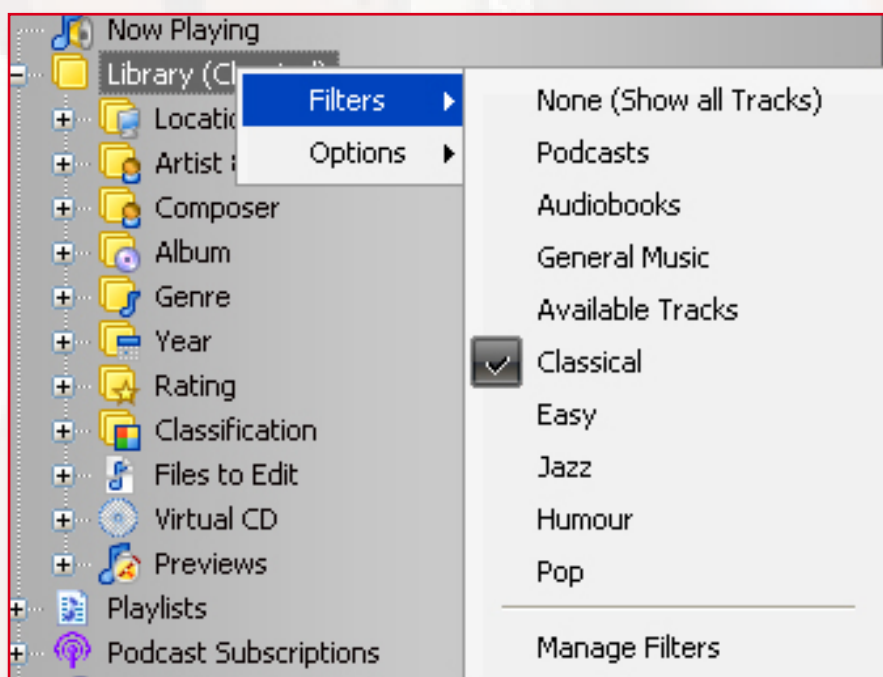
Now Playing
Library (Cl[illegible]
Locatio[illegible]
Artist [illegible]
Composer
Album
Genre
Year
Rating
Classification
Files to Edit
Virtual CD
Previews
Playlists
Podcast Subscriptions

Filters
Options

None (Show all Tracks)
Podcasts
Audiobooks
General Music
Available Tracks
Classical
Easy
Jazz
Humour
Pop
Manage Filters